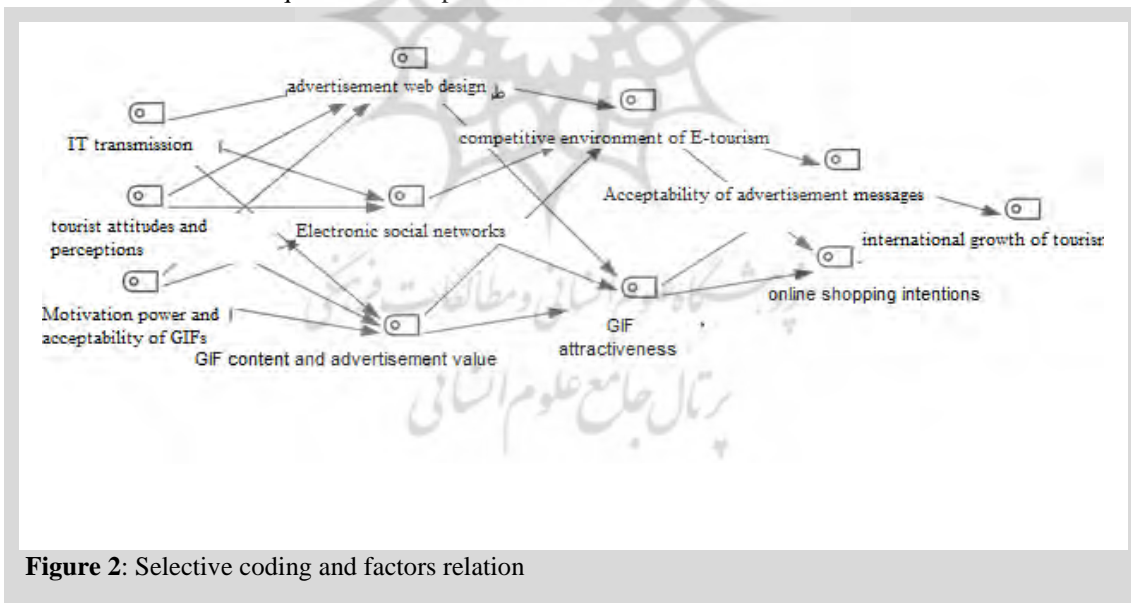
advertisement web design

IT transmission

competitive environment of E-tourism

tourist attitudes and perceptions

Electronic social networks

Acceptability of advertisement messages

international growth of tourisr

Motivation power and acceptability of GIFs

GIF content and advertisement value

GIF attractiveness

online shopping intentions

**Figure 2**: Selective coding and factors relation